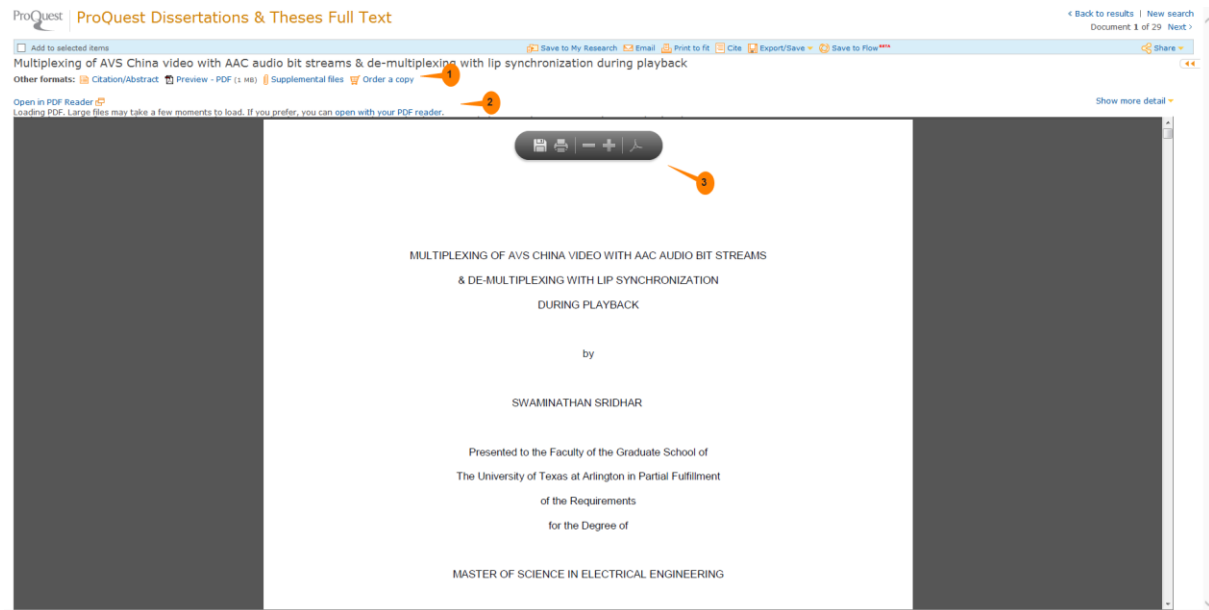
ProQuest | ProQuest Dissertations & Theses Full Text

< Back to results | New search
Document 1 of 29 Next >

Add to selected items

Save to My Research Email Print to fit Cite Export/Save Save to Flow beta

Share

Multiplexing of AVS China video with AAC audio bit streams & de-multiplexing with lip synchronization during playback

Other formats: Citation/Abstract Preview - PDF (1 MB) Supplemental files Order a copy

1

Open in PDF Reader

2

Loading PDF. Large files may take a few moments to load. If you prefer, you can open with your PDF reader.

Show more detail

3

MULTIPLEXING OF AVS CHINA VIDEO WITH AAC AUDIO BIT STREAMS

& DE-MULTIPLEXING WITH LIP SYNCHRONIZATION

DURING PLAYBACK

by

SWAMINATHAN SRIDHAR

Presented to the Faculty of the Graduate School of

The University of Texas at Arlington in Partial Fulfillment

of the Requirements

for the Degree of

MASTER OF SCIENCE IN ELECTRICAL ENGINEERING